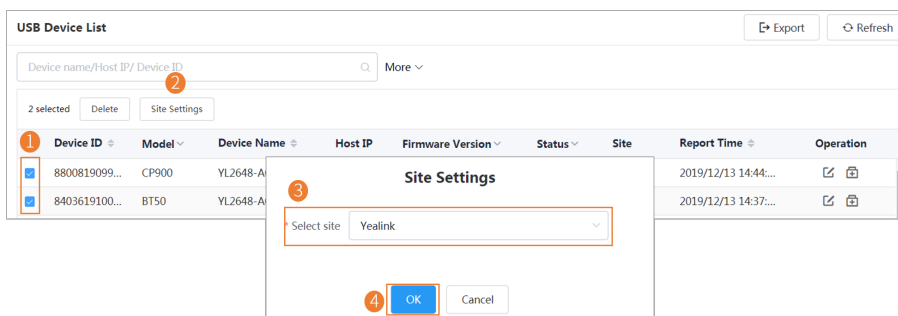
USB Device List

Export

Refresh

Device name/Host IP/ Device ID

More

2

2 selected Delete Site Settings

1

| | Device ID | Model | Device Name | Host IP | Firmware Version | Status | Site | Report Time | Operation |
|---|---|---|---|---|---|---|---|---|---|
| ☑ | 8800819099... | CP900 | YL2648-A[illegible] | | | | | 2019/12/13 14:44:... | |
| ☑ | 8403619100... | BT50 | YL2648-A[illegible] | | | | | 2019/12/13 14:37:... | |

Site Settings

3

* Select site Yealink

4

OK Cancel